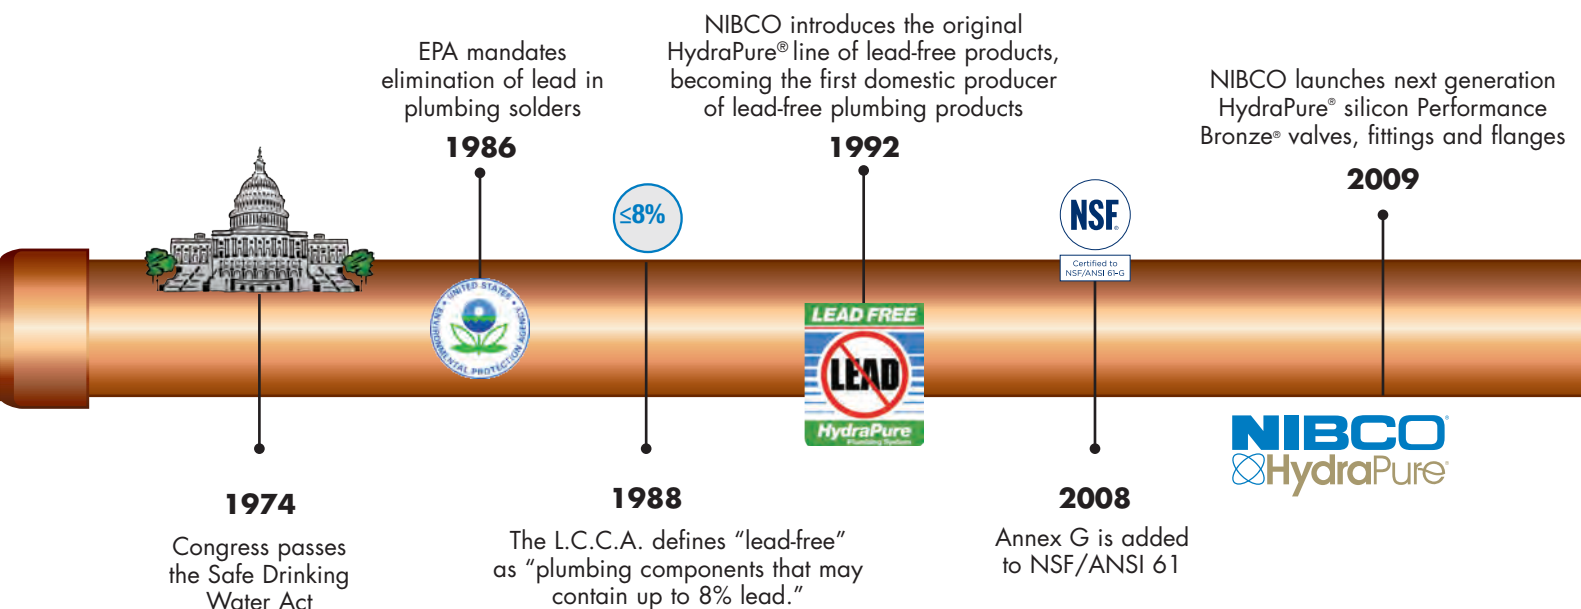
EPA mandates elimination of lead in plumbing solders

1986

NIBCO introduces the original HydraPure® line of lead-free products, becoming the first domestic producer of lead-free plumbing products

1992

NIBCO launches next generation HydraPure® silicon Performance Bronze® valves, fittings and flanges

2009

UNITED STATES ENVIRONMENTAL PROTECTION AGENCY

≤8%

LEAD FREE

LEAD

HydraPure

Plumbing System

NSF

Certified to NSF/ANSI 61-G

NIBCO

HydraPure

1974

Congress passes the Safe Drinking Water Act

1988

The L.C.C.A. defines "lead-free" as "plumbing components that may contain up to 8% lead."

2008

Annex G is added to NSF/ANSI 61